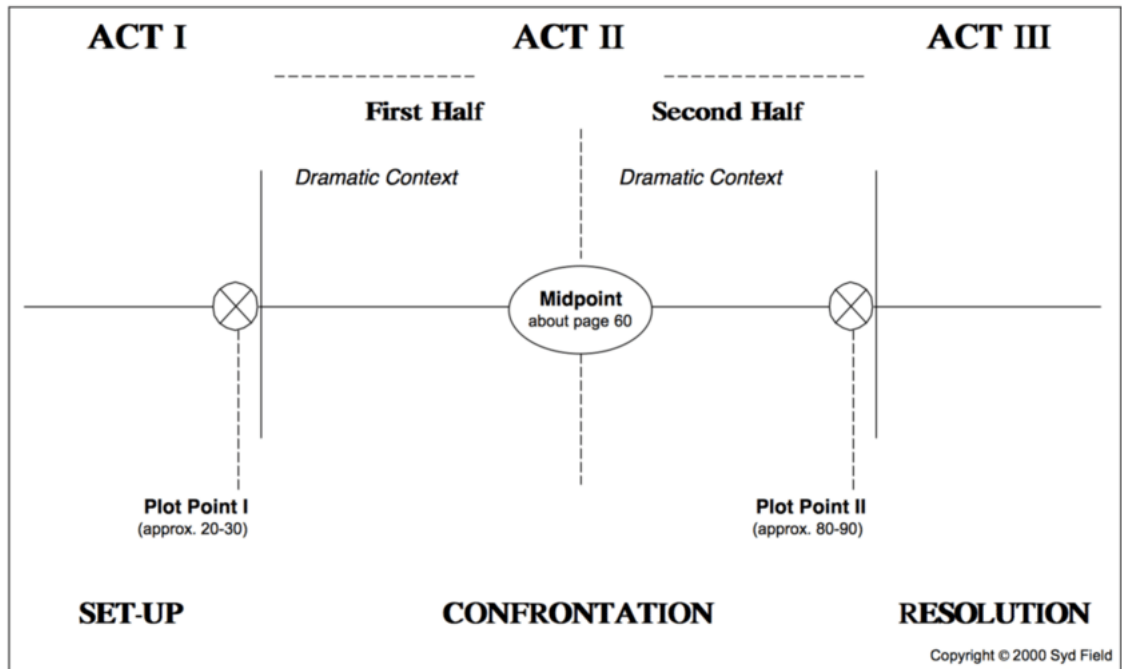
ACT I

ACT II

ACT III

First Half

Second Half

Dramatic Context

Dramatic Context

Midpoint
about page 60

Plot Point I
(approx. 20-30)

Plot Point II
(approx. 80-90)

SET-UP

CONFRONTATION

RESOLUTION

Copyright © 2000 Syd Field